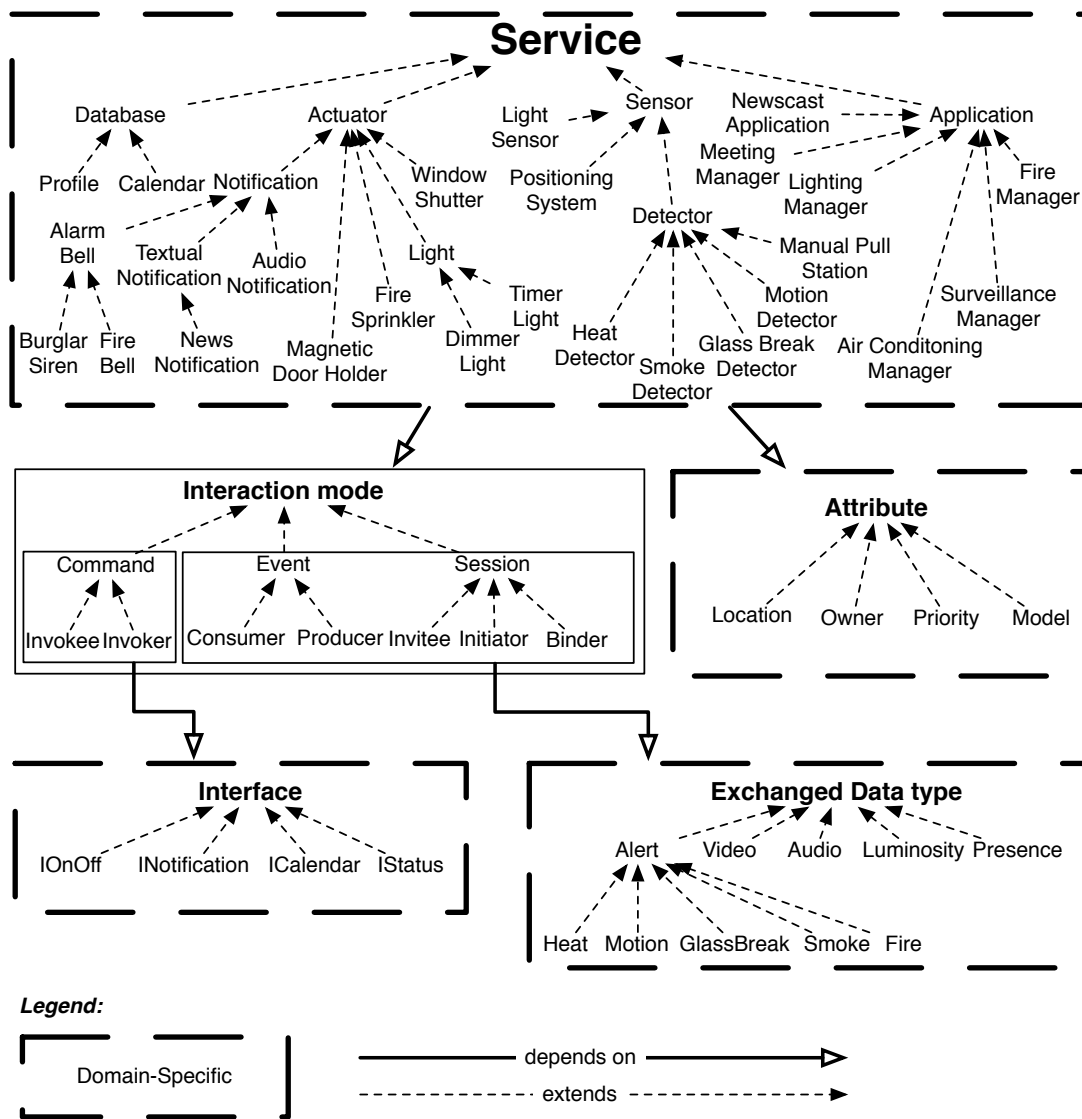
Service

Database
Profile
Calendar
Actuator
Notification
Alarm Bell
Textual Notification
Audio Notification
Burglar Siren
Fire Bell
News Notification
Magnetic Door Holder
Fire Sprinkler
Window Shutter
Light
Timer Light
Dimmer Light
Light Sensor
Sensor
Positioning System
Detector
Manual Pull Station
Motion Detector
Heat Detector
Smoke Detector
Glass Break Detector
Newscast Application
Application
Meeting Manager
Lighting Manager
Fire Manager
Surveillance Manager
Air Conditoning Manager

Interaction mode
Command
Invokee
Invoker
Event
Consumer
Producer
Session
Invitee
Initiator
Binder

Attribute
Location
Owner
Priority
Model

Interface
IOnOff
INotification
ICalendar
IStatus

Exchanged Data type
Alert
Video
Audio
Luminosity
Presence
Heat
Motion
GlassBreak
Smoke
Fire

Legend:
Domain-Specific
depends on
extends